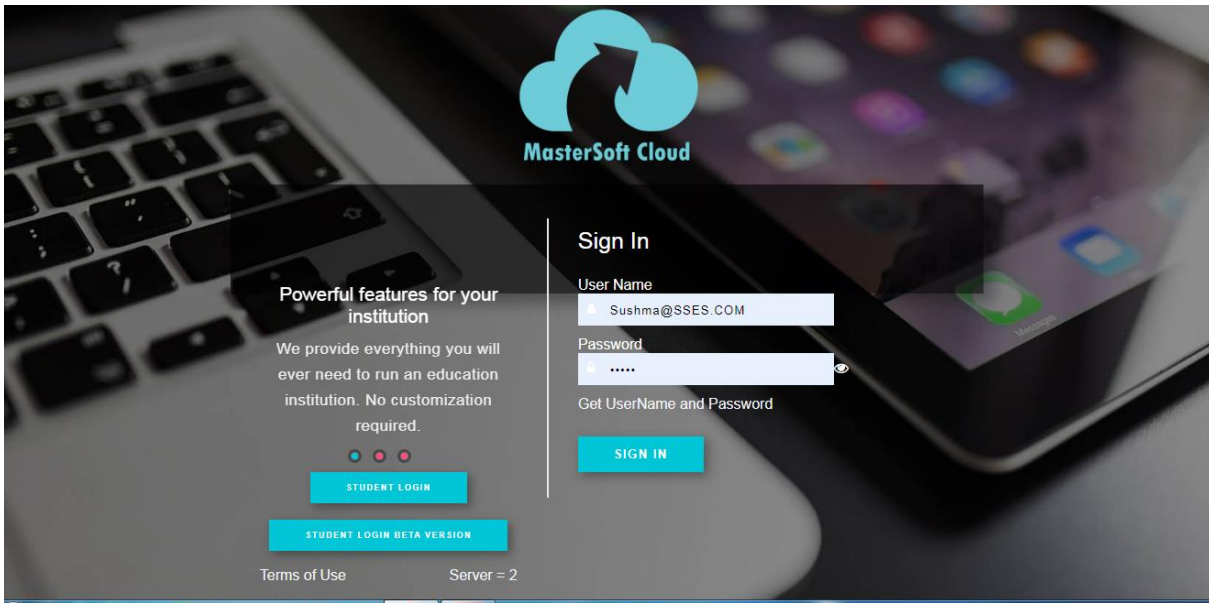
MasterSoft Cloud

Powerful features for your institution

We provide everything you will ever need to run an education institution. No customization required.

STUDENT LOGIN

STUDENT LOGIN BETA VERSION

Terms of Use

Server = 2

Sign In

User Name

Sushma@SSES.COM

Password

•••••

Get UserName and Password

SIGN IN